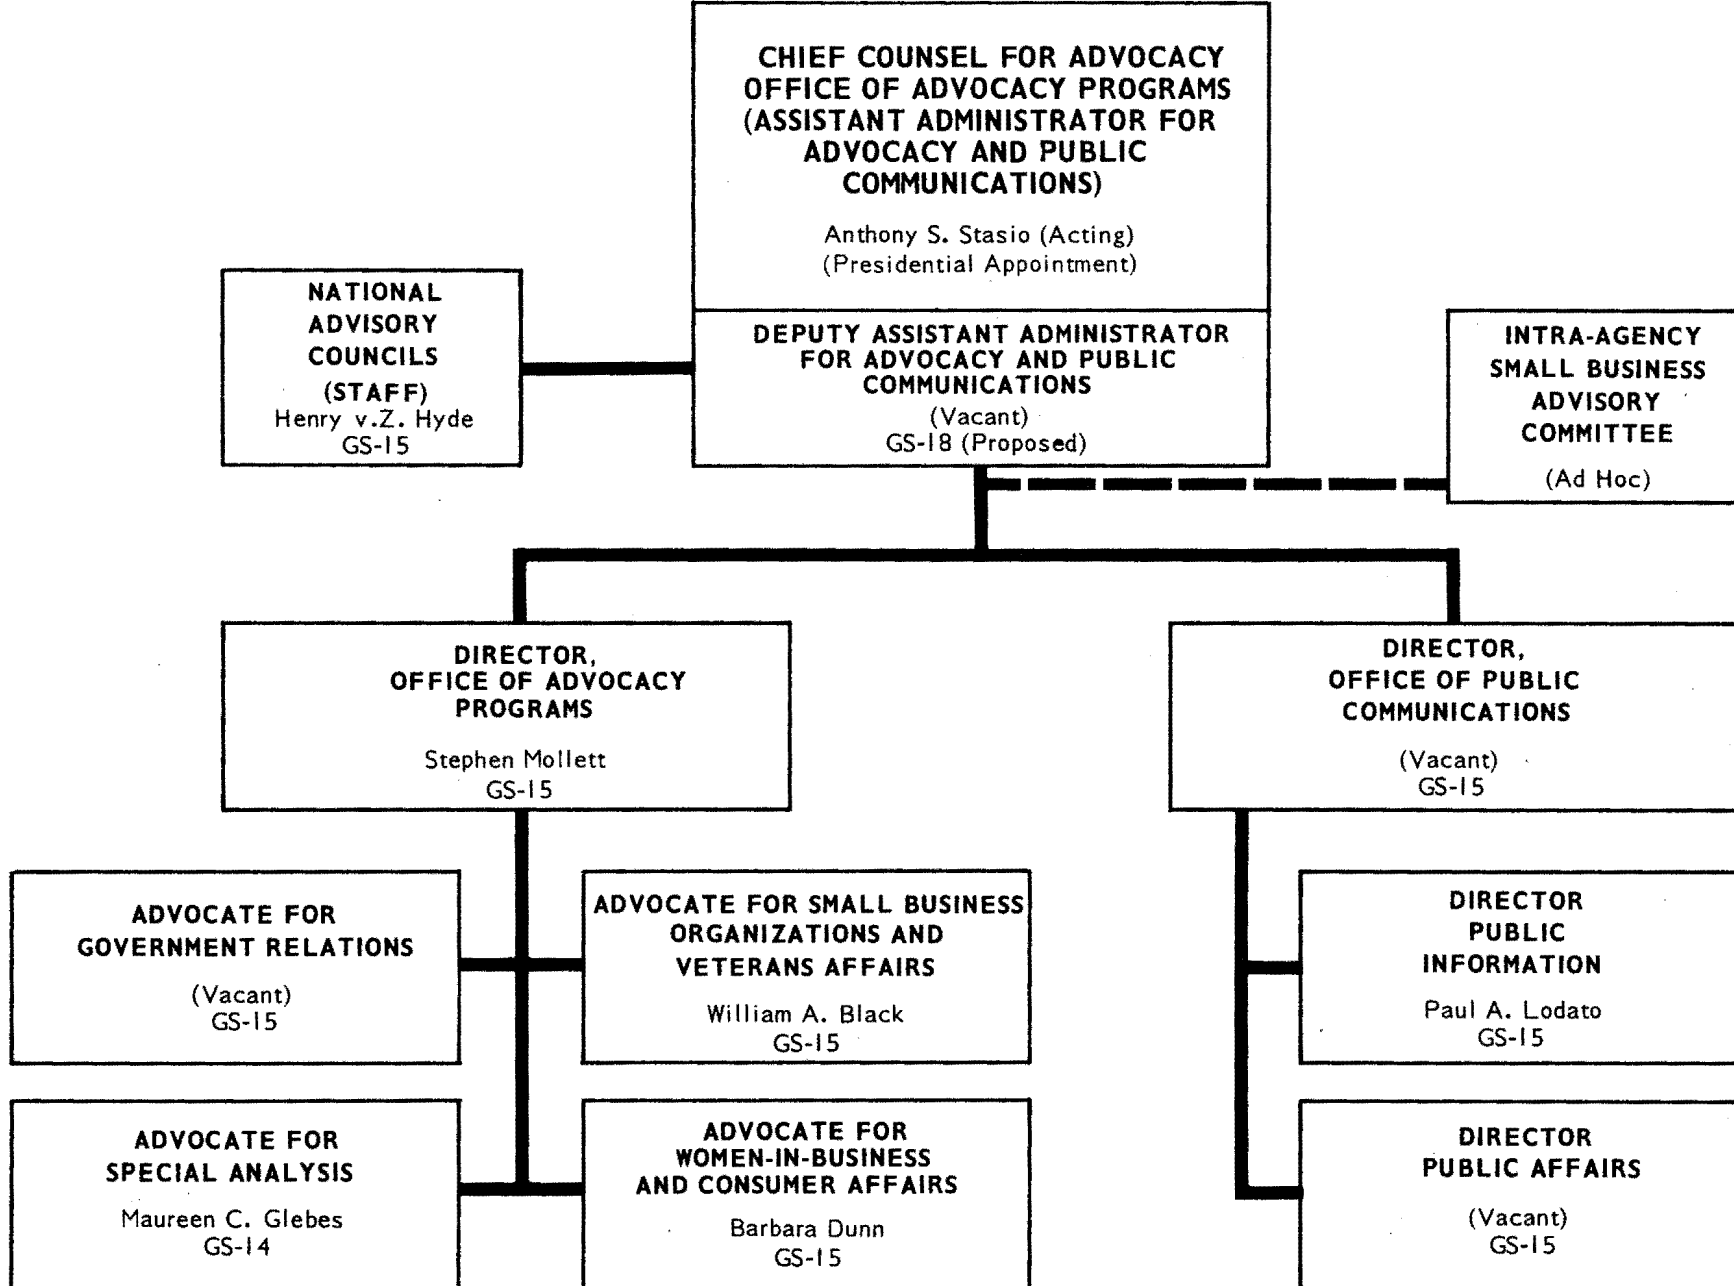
CHIEF COUNSEL FOR ADVOCACY
OFFICE OF ADVOCACY PROGRAMS
(ASSISTANT ADMINISTRATOR FOR ADVOCACY AND PUBLIC COMMUNICATIONS)

Anthony S. Stasio (Acting)
(Presidential Appointment)

DEPUTY ASSISTANT ADMINISTRATOR FOR ADVOCACY AND PUBLIC COMMUNICATIONS
(Vacant)
GS-18 (Proposed)

NATIONAL ADVISORY COUNCILS (STAFF)
Henry v.Z. Hyde
GS-15

INTRA-AGENCY SMALL BUSINESS ADVISORY COMMITTEE
(Ad Hoc)

DIRECTOR, OFFICE OF ADVOCACY PROGRAMS
Stephen Mollett
GS-15

DIRECTOR, OFFICE OF PUBLIC COMMUNICATIONS
(Vacant)
GS-15

ADVOCATE FOR GOVERNMENT RELATIONS
(Vacant)
GS-15

ADVOCATE FOR SMALL BUSINESS ORGANIZATIONS AND VETERANS AFFAIRS
William A. Black
GS-15

DIRECTOR PUBLIC INFORMATION
Paul A. Lodato
GS-15

ADVOCATE FOR SPECIAL ANALYSIS
Maureen C. Glebes
GS-14

ADVOCATE FOR WOMEN-IN-BUSINESS AND CONSUMER AFFAIRS
Barbara Dunn
GS-15

DIRECTOR PUBLIC AFFAIRS
(Vacant)
GS-15